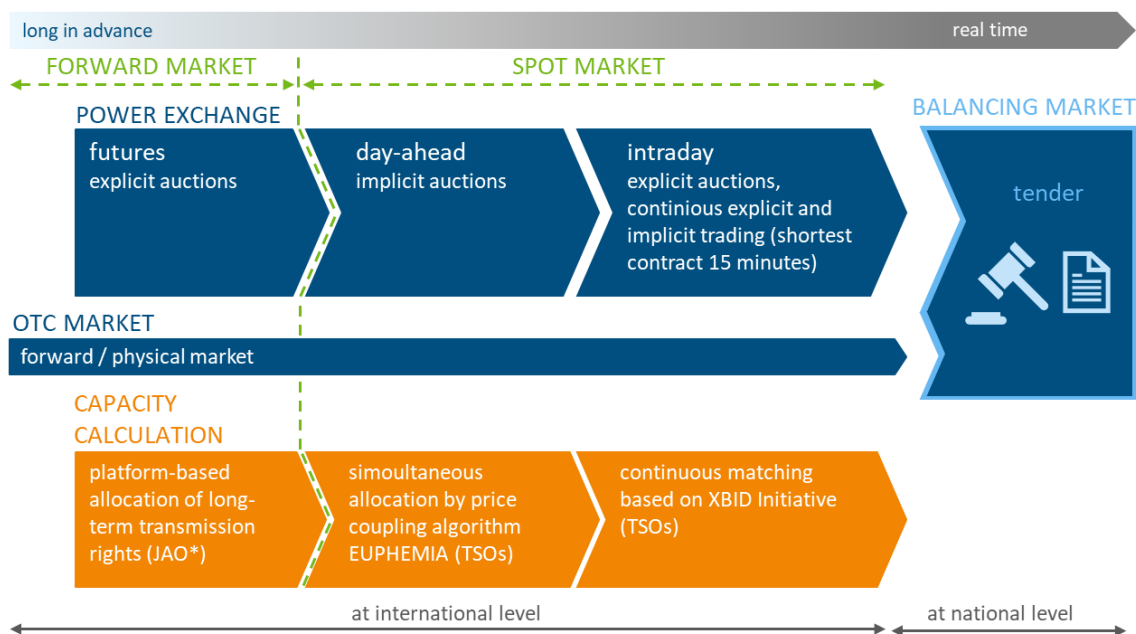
long in advance

real time

FORWARD MARKET

SPOT MARKET

POWER EXCHANGE

BALANCING MARKET

futures
explicit auctions

day-ahead
implicit auctions

intraday
explicit auctions, continious explicit and implicit trading (shortest contract 15 minutes)

tender

OTC MARKET

forward / physical market

CAPACITY CALCULATION

platform-based allocation of long-term transmission rights (JAO*)

simoultaneous allocation by price coupling algorithm EUPHEMIA (TSOs)

continuous matching based on XBID Initiative (TSOs)

at international level

at national level